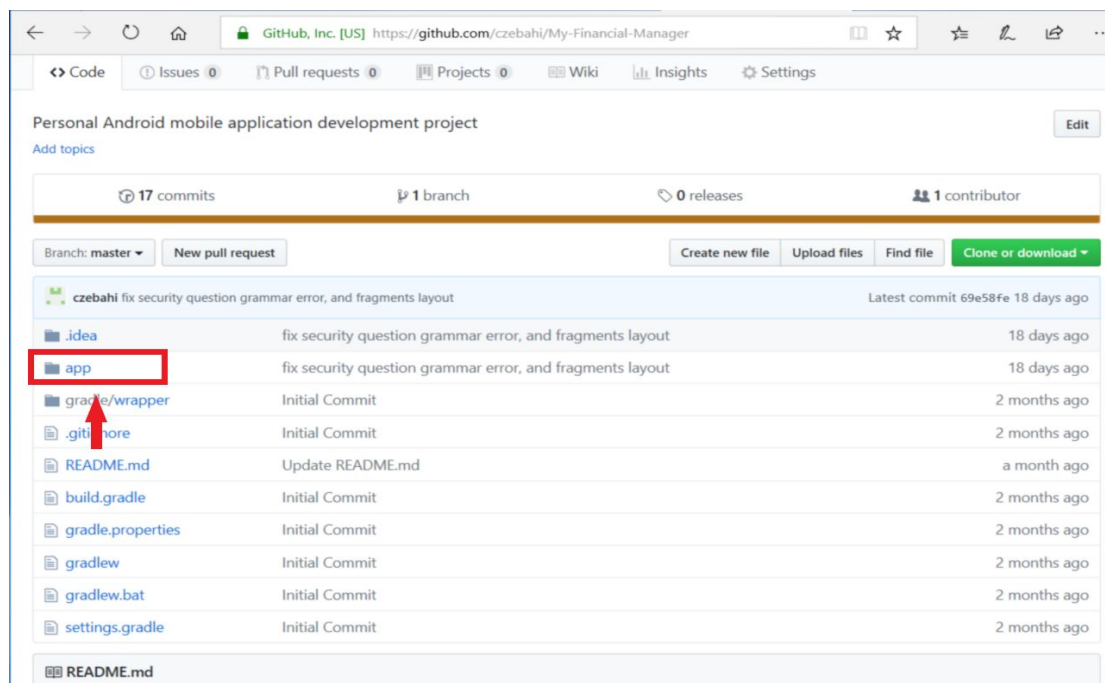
GitHub, Inc. [US] https://github.com/czebahi/My-Financial-Manager

<> Code | Issues 0 | Pull requests 0 | Projects 0 | Wiki | Insights | Settings

Personal Android mobile application development project

Edit

Add topics

17 commits | 1 branch | 0 releases | 1 contributor

Branch: master | New pull request | Create new file | Upload files | Find file | Clone or download

czebahi fix security question grammar error, and fragments layout | Latest commit 69e58fe 18 days ago

| | | |
|---|---|---|
| .idea | fix security question grammar error, and fragments layout | 18 days ago |
| app | fix security question grammar error, and fragments layout | 18 days ago |
| gra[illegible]le/wrapper | Initial Commit | 2 months ago |
| .giti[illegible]nore | Initial Commit | 2 months ago |
| README.md | Update README.md | a month ago |
| build.gradle | Initial Commit | 2 months ago |
| gradle.properties | Initial Commit | 2 months ago |
| gradlew | Initial Commit | 2 months ago |
| gradlew.bat | Initial Commit | 2 months ago |
| settings.gradle | Initial Commit | 2 months ago |

README.md